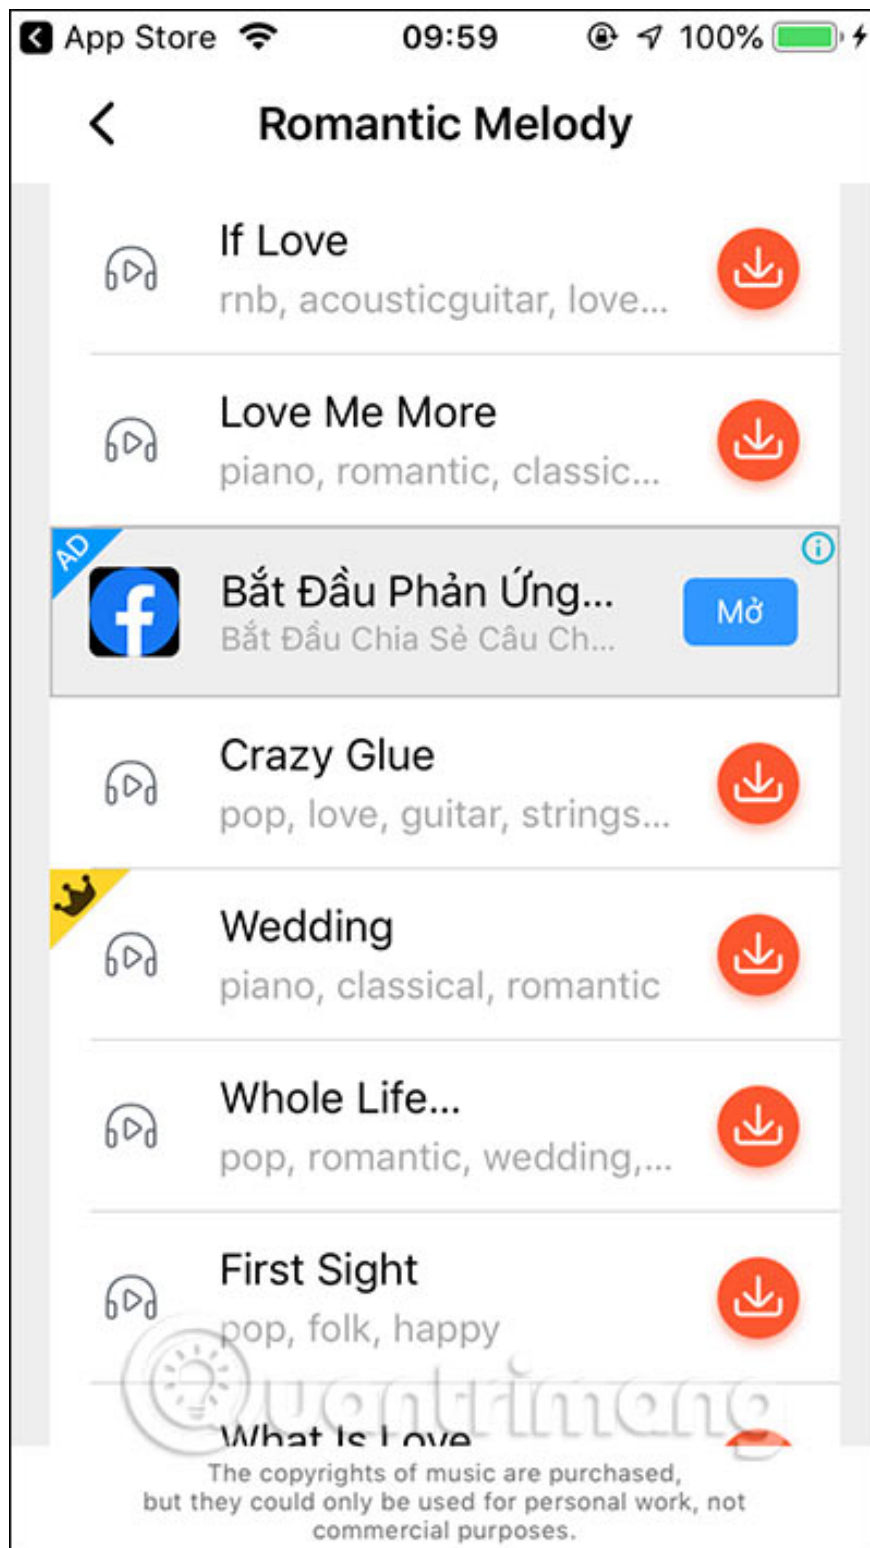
App Store 09:59 100%

Romantic Melody

If Love
rnb, acousticguitar, love...

Love Me More
piano, romantic, classic...

AD
Bắt Đầu Phản Ứng...
Bắt Đầu Chia Sẻ Câu Ch...
Mở

Crazy Glue
pop, love, guitar, strings...

Wedding
piano, classical, romantic

Whole Life...
pop, romantic, wedding,...

First Sight
pop, folk, happy

What Is Love

Quantrimang

The copyrights of music are purchased, but they could only be used for personal work, not commercial purposes.